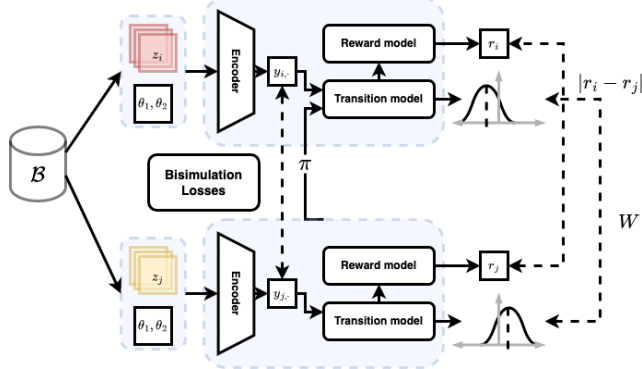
$z_i$

$\theta_1, \theta_2$

Encoder

$y_{i,\cdot}$

Reward model

Transition model

$r_i$

$|r_i - r_j|$

$\mathcal{B}$

Bisimulation Losses

$\pi$

$W$

$z_j$

$\theta_1, \theta_2$

Encoder

$y_{j,\cdot}$

Reward model

Transition model

$r_j$